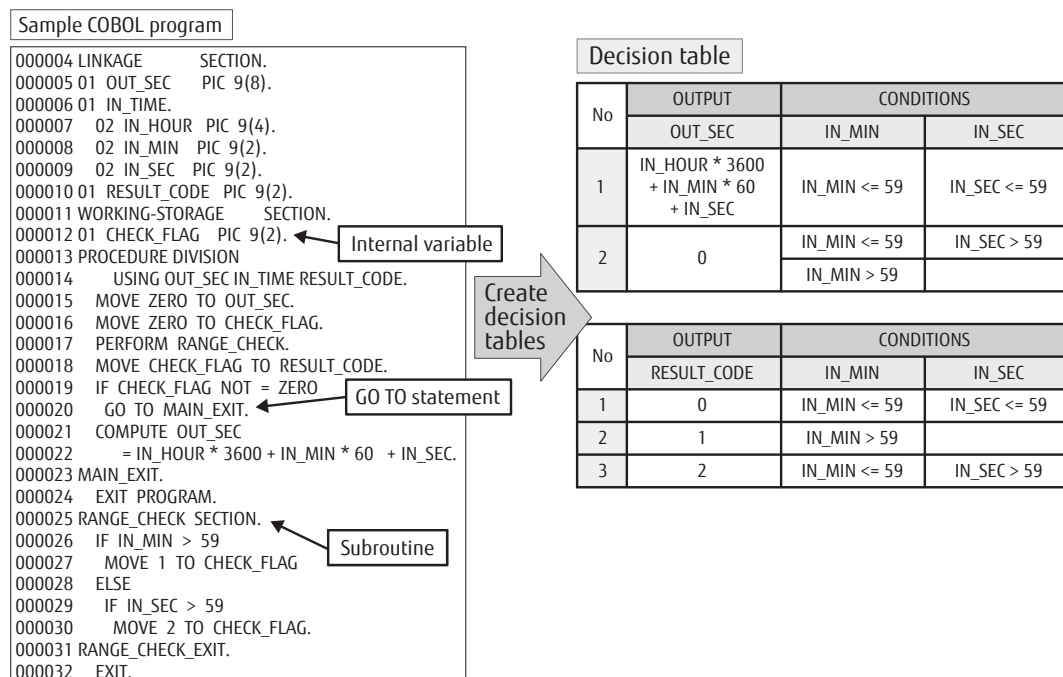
Sample COBOL program

000004 LINKAGE SECTION.
000005 01 OUT_SEC PIC 9(8).
000006 01 IN_TIME.
000007 02 IN_HOUR PIC 9(4).
000008 02 IN_MIN PIC 9(2).
000009 02 IN_SEC PIC 9(2).
000010 01 RESULT_CODE PIC 9(2).
000011 WORKING-STORAGE SECTION.
000012 01 CHECK_FLAG PIC 9(2).
000013 PROCEDURE DIVISION
000014 USING OUT_SEC IN_TIME RESULT_CODE.
000015 MOVE ZERO TO OUT_SEC.
000016 MOVE ZERO TO CHECK_FLAG.
000017 PERFORM RANGE_CHECK.
000018 MOVE CHECK_FLAG TO RESULT_CODE.
000019 IF CHECK_FLAG NOT = ZERO
000020 GO TO MAIN_EXIT.
000021 COMPUTE OUT_SEC
000022 = IN_HOUR * 3600 + IN_MIN * 60 + IN_SEC.
000023 MAIN_EXIT.
000024 EXIT PROGRAM.
000025 RANGE_CHECK SECTION.
000026 IF IN_MIN > 59
000027 MOVE 1 TO CHECK_FLAG
000028 ELSE
000029 IF IN_SEC > 59
000030 MOVE 2 TO CHECK_FLAG.
000031 RANGE_CHECK_EXIT.
000032 EXIT.

Internal variable

GO TO statement

Subroutine

Create decision tables

Decision table

| No | OUTPUT | CONDITIONS | |
|---|---|---|---|
| | OUT_SEC | IN_MIN | IN_SEC |
| 1 | IN_HOUR * 3600 + IN_MIN * 60 + IN_SEC | IN_MIN <= 59 | IN_SEC <= 59 |
| 2 | 0 | IN_MIN <= 59 | IN_SEC > 59 |
| | | IN_MIN > 59 | |

| No | OUTPUT | CONDITIONS | |
|---|---|---|---|
| | RESULT_CODE | IN_MIN | IN_SEC |
| 1 | 0 | IN_MIN <= 59 | IN_SEC <= 59 |
| 2 | 1 | IN_MIN > 59 | |
| 3 | 2 | IN_MIN <= 59 | IN_SEC > 59 |